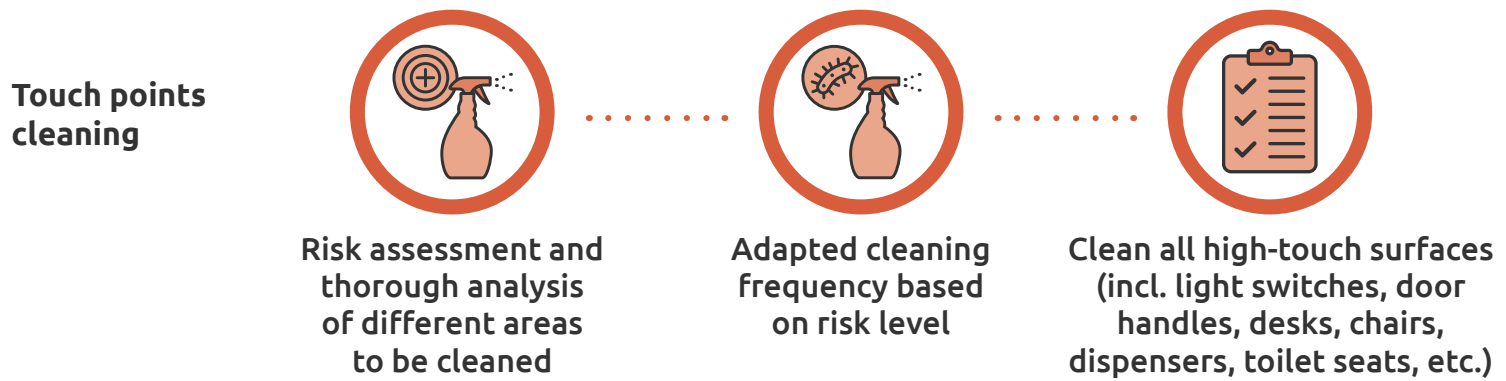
Touch points cleaning

Risk assessment and thorough analysis of different areas to be cleaned

Adapted cleaning frequency based on risk level

Clean all high-touch surfaces (incl. light switches, door handles, desks, chairs, dispensers, toilet seats, etc.)